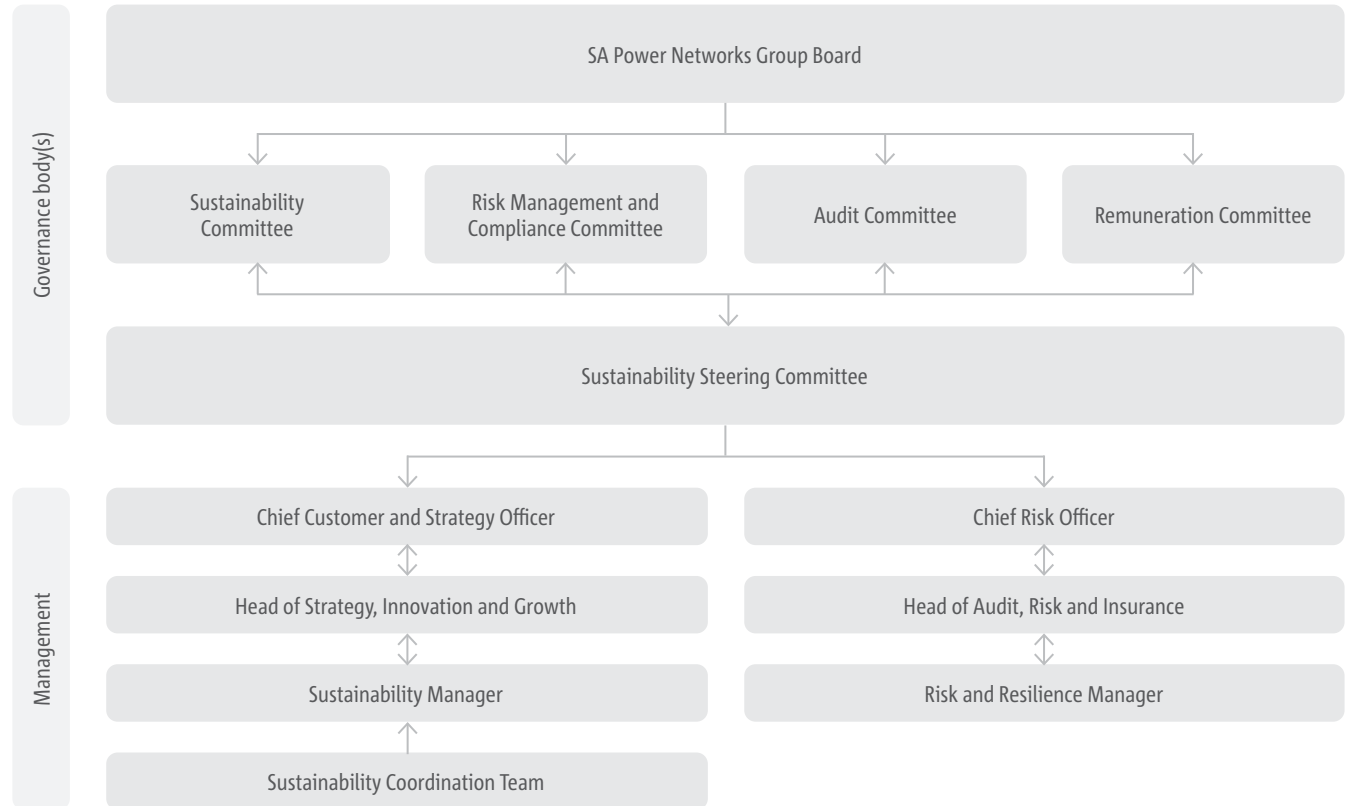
Governance body(s)

SA Power Networks Group Board

Sustainability Committee

Risk Management and Compliance Committee

Audit Committee

Remuneration Committee

Sustainability Steering Committee

Management

Chief Customer and Strategy Officer

Head of Strategy, Innovation and Growth

Sustainability Manager

Sustainability Coordination Team

Chief Risk Officer

Head of Audit, Risk and Insurance

Risk and Resilience Manager